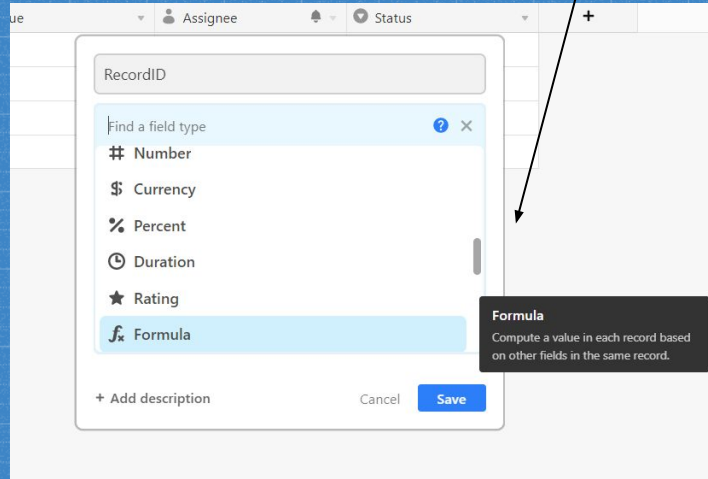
ue
Assignee
Status
+

RecordID

Find a field type
?
×
Number
Currency
Percent
Duration
Rating
Formula

Formula
Compute a value in each record based on other fields in the same record.

+ Add description
Cancel
Save